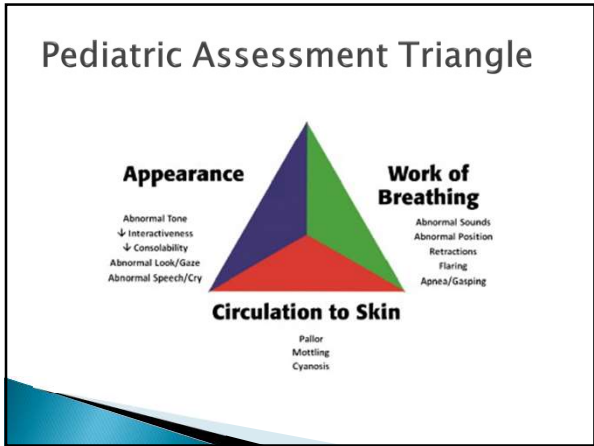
Pediatric Assessment Triangle

Appearance

Abnormal Tone
↓ Interactiveness
↓ Consolability
Abnormal Look/Gaze
Abnormal Speech/Cry

Work of Breathing

Abnormal Sounds
Abnormal Position
Retractions
Flaring
Apnea/Gasping

Circulation to Skin

Pallor
Mottling
Cyanosis